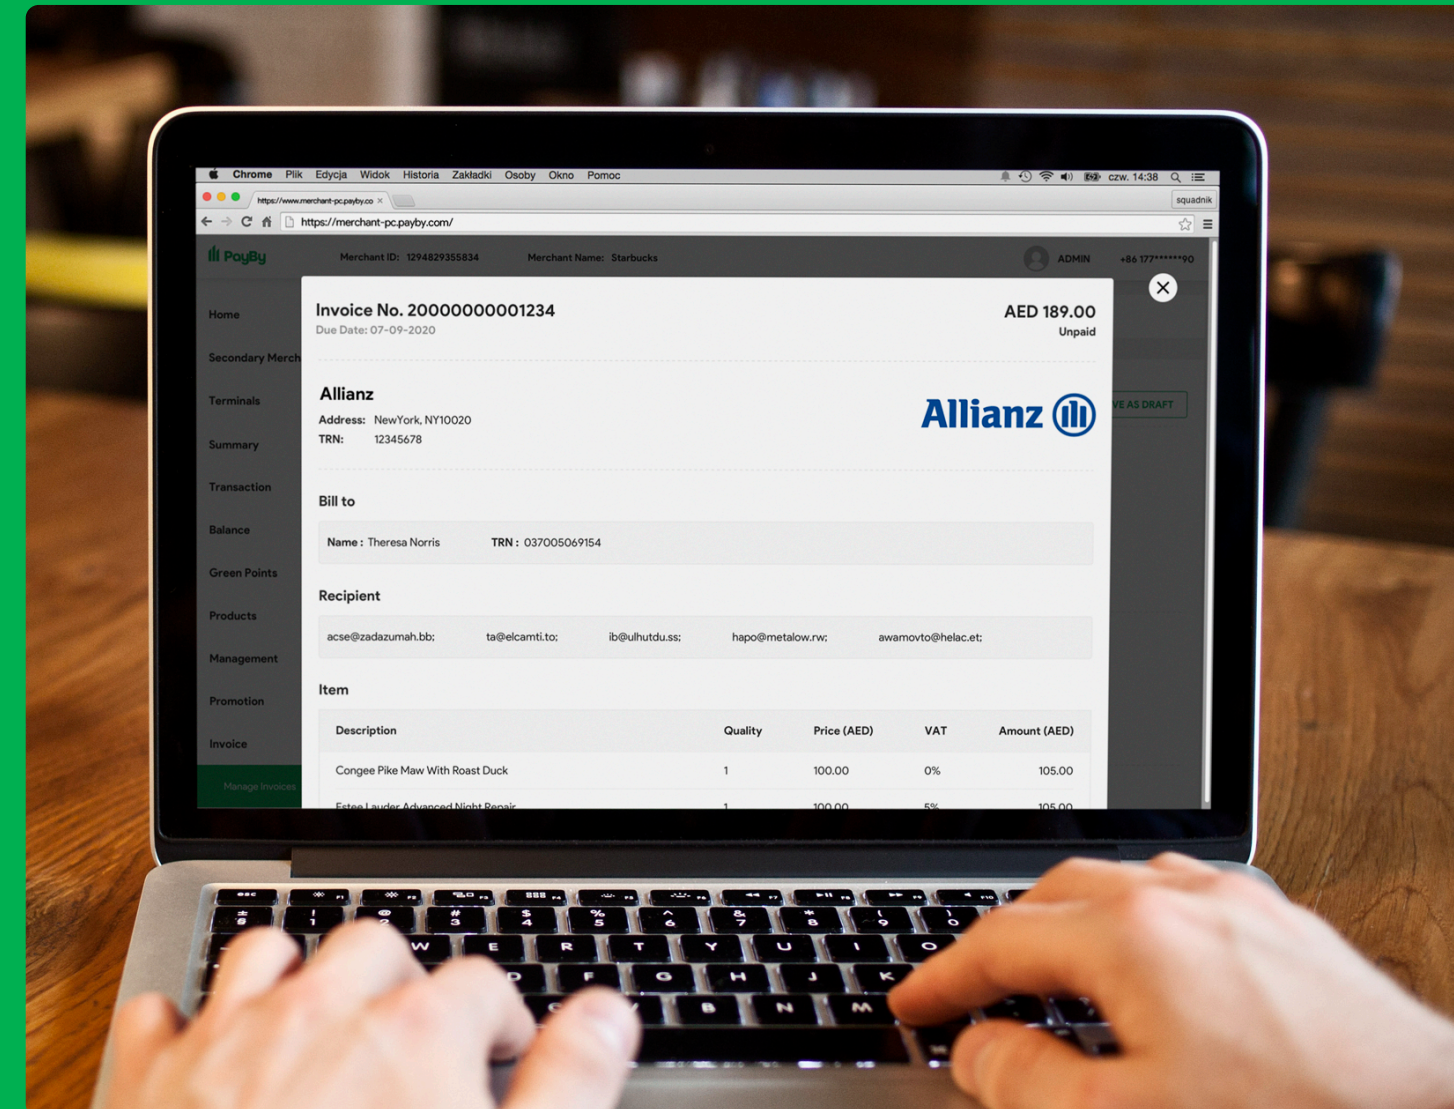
Chrome Plik Edycja Widok Historia Zakładki Osoby Okno Pomoc

czw. 14:38

https://www.merchant-pc.payby.co ×

squadnik

https://merchant-pc.payby.com/

PayBy Merchant ID: 1294829355834 Merchant Name: Starbucks ADMIN +86 177******90

Home

Secondary Merch

Terminals

Summary

Transaction

Balance

Green Points

Products

Management

Promotion

Invoice

Manage Invoices

VE AS DRAFT

Invoice No. 20000000001234
Due Date: 07-09-2020

AED 189.00
Unpaid

Allianz
Address: NewYork, NY10020
TRN: 12345678

Allianz

Bill to

Name : Theresa Norris TRN : 037005069154

Recipient

acse@zadazumah.bb; ta@elcamti.to; ib@ulhutdu.ss; hapo@metalow.rw; awamovto@helac.et;

Item

| Description | Quality | Price (AED) | VAT | Amount (AED) |
|---|---|---|---|---|
| Congee Pike Maw With Roast Duck | 1 | 100.00 | 0% | 105.00 |
| Estee Lauder Advanced Night Repair | 1 | 100.00 | 5% | 105.00 |